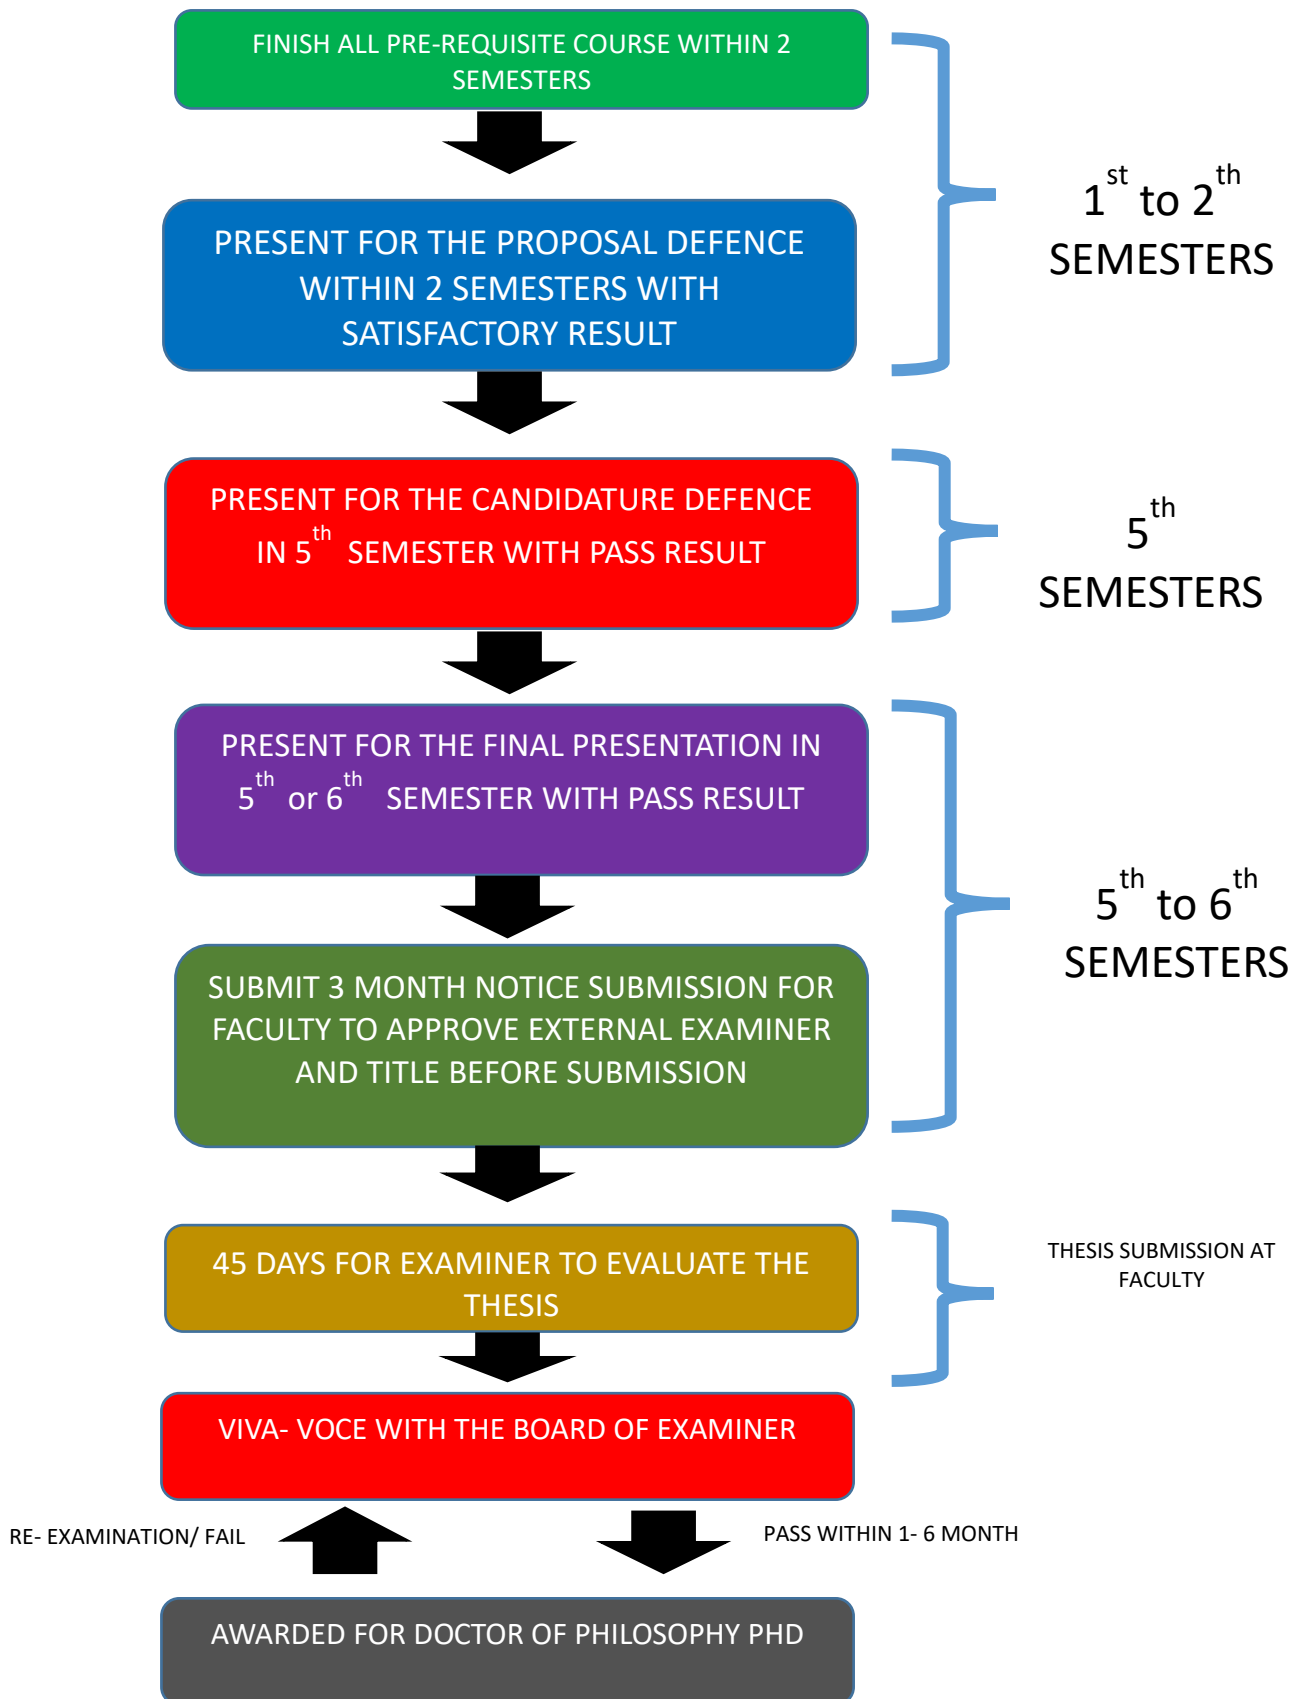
FINISH ALL PRE-REQUISITE COURSE WITHIN 2 SEMESTERS

PRESENT FOR THE PROPOSAL DEFENCE WITHIN 2 SEMESTERS WITH SATISFACTORY RESULT

$1^{st}$ to $2^{th}$ SEMESTERS

PRESENT FOR THE CANDIDATURE DEFENCE IN $5^{th}$ SEMESTER WITH PASS RESULT

$5^{th}$ SEMESTERS

PRESENT FOR THE FINAL PRESENTATION IN $5^{th}$ or $6^{th}$ SEMESTER WITH PASS RESULT

SUBMIT 3 MONTH NOTICE SUBMISSION FOR FACULTY TO APPROVE EXTERNAL EXAMINER AND TITLE BEFORE SUBMISSION

$5^{th}$ to $6^{th}$ SEMESTERS

45 DAYS FOR EXAMINER TO EVALUATE THE THESIS

THESIS SUBMISSION AT FACULTY

VIVA- VOCE WITH THE BOARD OF EXAMINER

RE- EXAMINATION/ FAIL

PASS WITHIN 1- 6 MONTH

AWARDED FOR DOCTOR OF PHILOSOPHY PHD